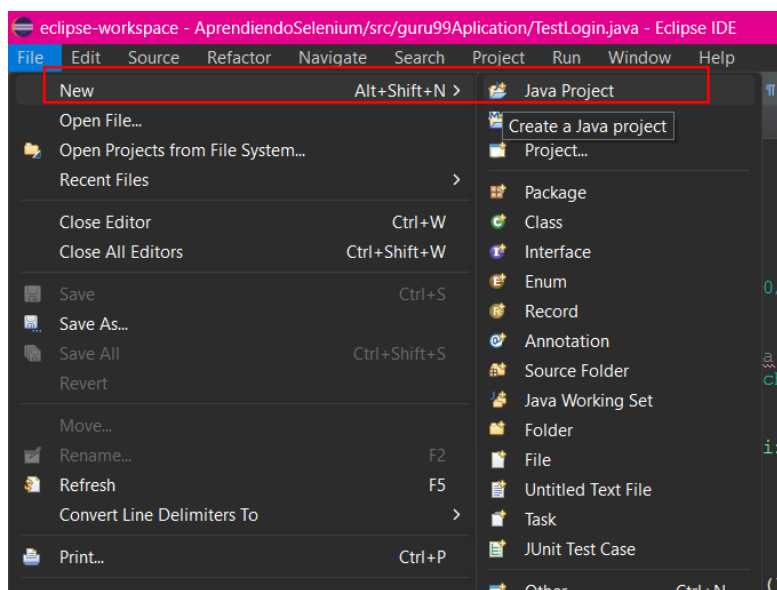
eclipse-workspace - AprendiendoSelenium/src/guru99Aplication/TestLogin.java - Eclipse IDE

File Edit Source Refactor Navigate Search Project Run Window Help

New Alt+Shift+N >
Open File...
Open Projects from File System...
Recent Files >
Close Editor Ctrl+W
Close All Editors Ctrl+Shift+W
Save Ctrl+S
Save As...
Save All Ctrl+Shift+S
Revert
Move...
Rename... F2
Refresh F5
Convert Line Delimiters To >
Print... Ctrl+P

Java Project
Create a Java project
Project...
Package
Class
Interface
Enum
Record
Annotation
Source Folder
Java Working Set
Folder
File
Untitled Text File
Task
JUnit Test Case
Other... Ctrl+N